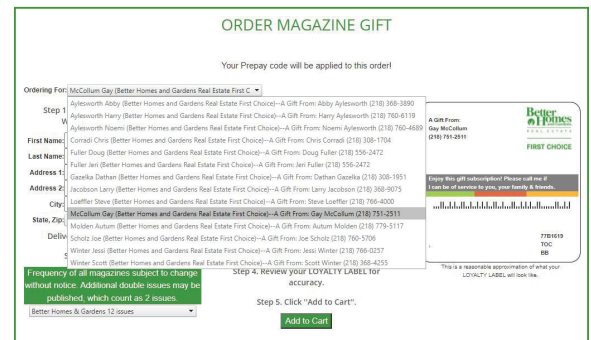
ORDER MAGAZINE GIFT

Your Prepay code will be applied to this order!

Ordering For: McCollum Gay (Better Homes and Gardens Real Estate First C

Aylesworth Abby (Better Homes and Gardens Real Estate First Choice)--A Gift From: Abby Aylesworth (218) 368-3890
Aylesworth Harry (Better Homes and Gardens Real Estate First Choice)--A Gift From: Harry Aylesworth (218) 760-6119
Aylesworth Noemi (Better Homes and Gardens Real Estate First Choice)--A Gift From: Noemi Aylesworth (218) 760-4689
Corradi Chris (Better Homes and Gardens Real Estate First Choice)--A Gift From: Chris Corradi (218) 308-1704
Fuller Doug (Better Homes and Gardens Real Estate First Choice)--A Gift From: Doug Fuller (218) 556-2472
Fuller Jeri (Better Homes and Gardens Real Estate First Choice)--A Gift From: Jeri Fuller (218) 556-2472
Gazelka Dathan (Better Homes and Gardens Real Estate First Choice)--A Gift From: Dathan Gazelka (218) 308-1951
Jacobson Larry (Better Homes and Gardens Real Estate First Choice)--A Gift From: Larry Jacobson (218) 368-9075
Loeffler Steve (Better Homes and Gardens Real Estate First Choice)--A Gift From: Steve Loeffler (218) 766-4000
McCollum Gay (Better Homes and Gardens Real Estate First Choice)--A Gift From: Gay McCollum (218) 751-2511
Molden Autum (Better Homes and Gardens Real Estate First Choice)--A Gift From: Autum Molden (218) 779-5117
Scholz Joe (Better Homes and Gardens Real Estate First Choice)--A Gift From: Joe Scholz (218) 760-5706
Winter Jessi (Better Homes and Gardens Real Estate First Choice)--A Gift From: Jessi Winter (218) 766-0257
Winter Scott (Better Homes and Gardens Real Estate First Choice)--A Gift From: Scott Winter (218) 368-4255

Step 1
W

First Name:
Last Name:
Address 1:
Address 2:
City:
State, Zip:
Deliv

A Gift From:
Gay McCollum
(218) 751-2511

Better Homes and Gardens
REAL ESTATE
FIRST CHOICE

Enjoy this gift subscription! Please call me if I can be of service to you, your family & friends.

77B1615
TOC
BB

This is a reasonable approximation of what your LOYALTY LABEL will look like.

Frequency of all magazines subject to change without notice. Additional double issues may be published, which count as 2 issues.

Better Homes & Gardens 12 issues

Step 4. Review your LOYALTY LABEL for accuracy.

Step 5. Click "Add to Cart".

Add to Cart